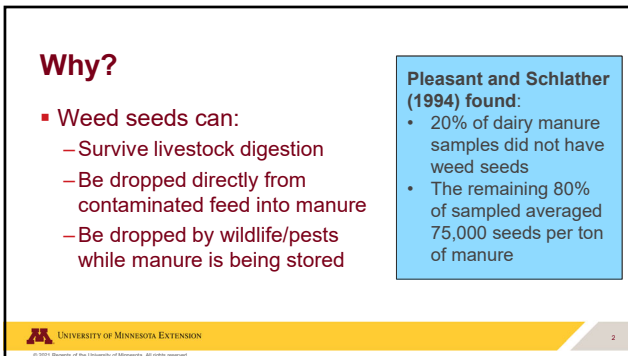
Why?

- Weed seeds can:
  – Survive livestock digestion
  – Be dropped directly from contaminated feed into manure
  – Be dropped by wildlife/pests while manure is being stored

**Pleasant and Schlather (1994) found**:
• 20% of dairy manure samples did not have weed seeds
• The remaining 80% of sampled averaged 75,000 seeds per ton of manure

UNIVERSITY OF MINNESOTA EXTENSION

2

© 2021 Regents of the University of Minnesota. All rights reserved.